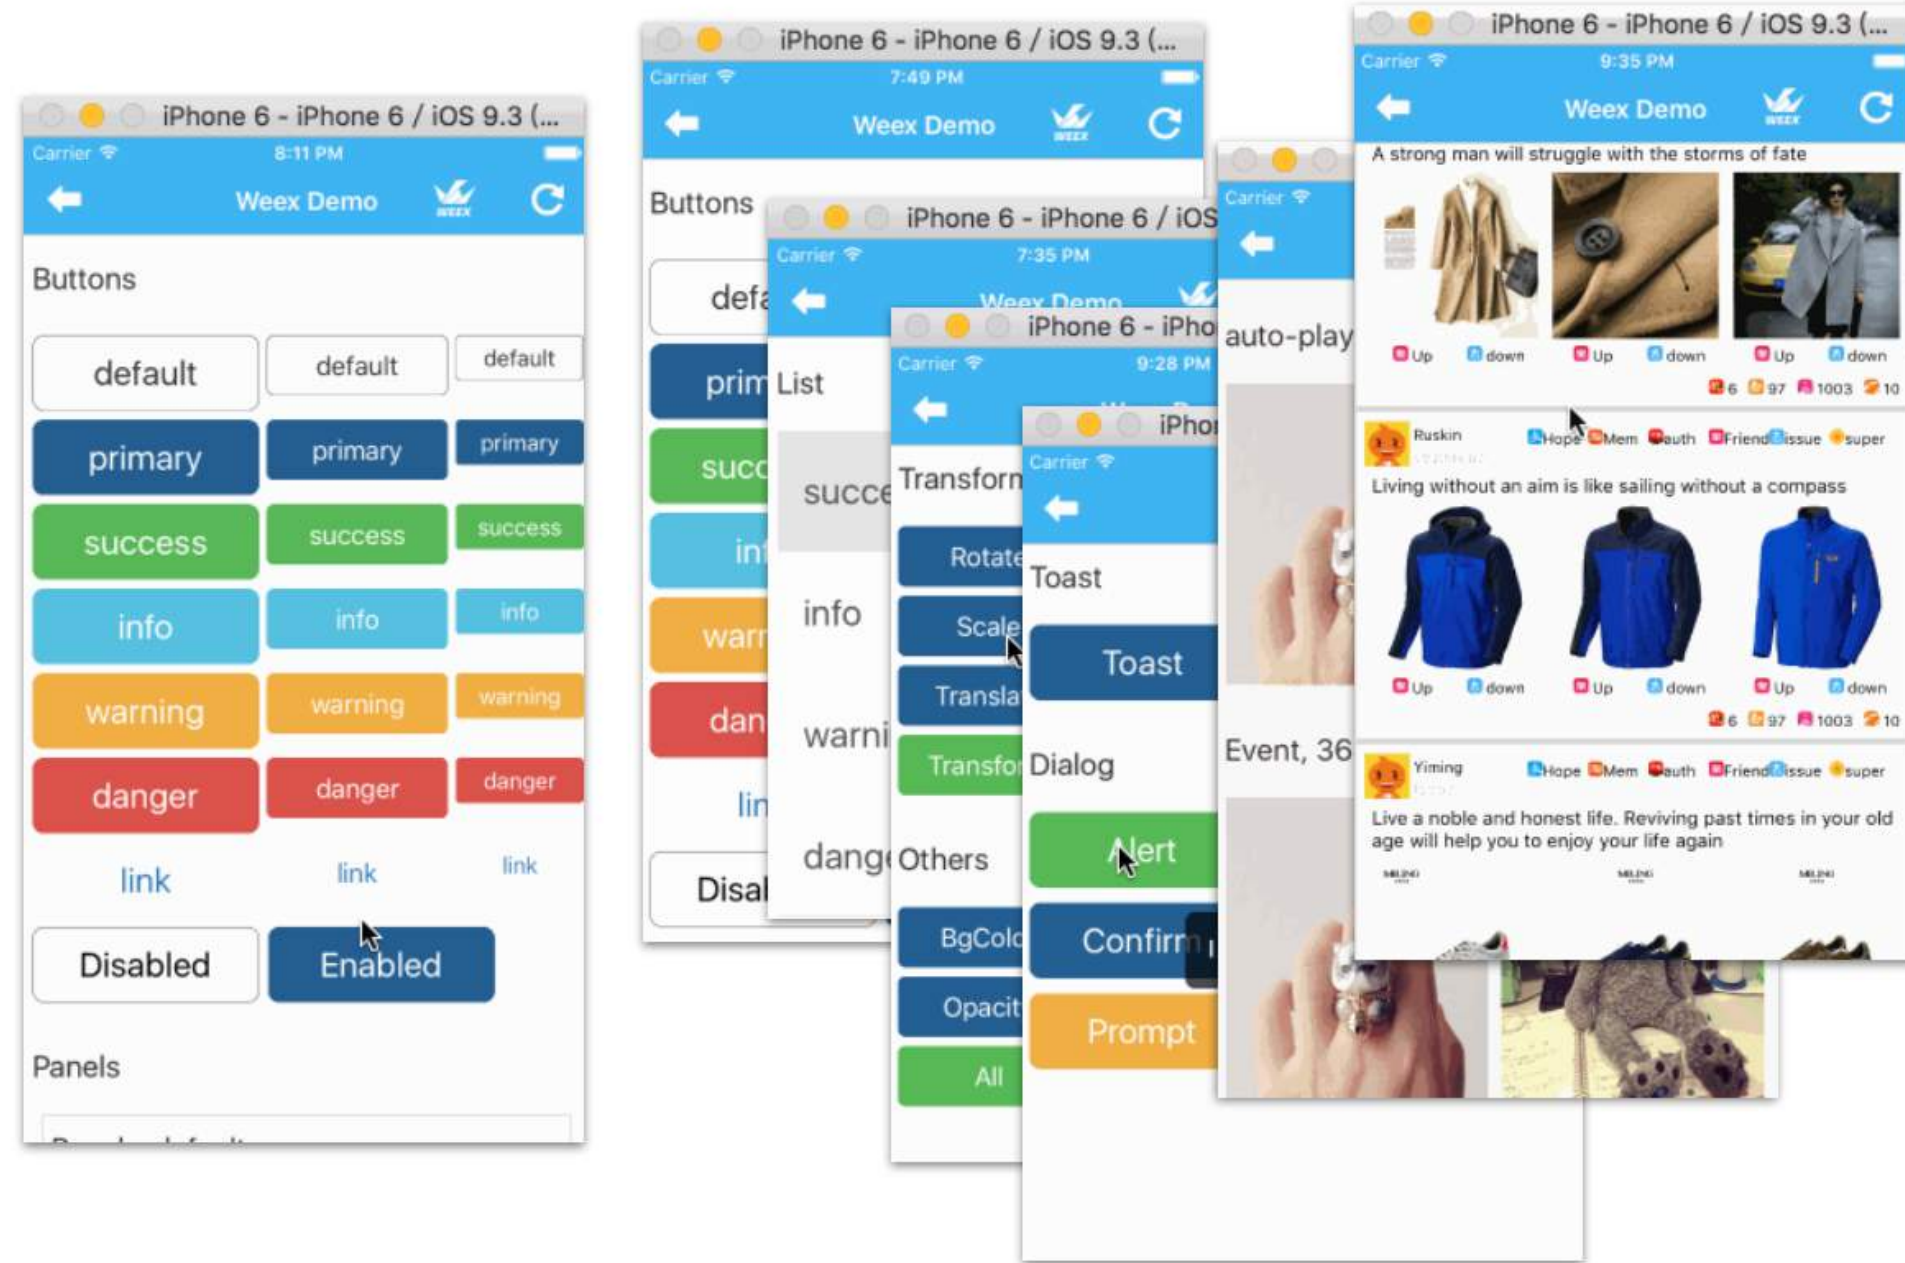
iPhone 6 - iPhone 6 / iOS 9.3 (...

Carrier 8:11 PM

Weex Demo

Buttons

default default default

primary primary primary

success success success

info info info

warning warning warning

danger danger danger

link link link

Disabled Enabled

Panels

iPhone 6 - iPhone 6 / iOS 9.3 (...

Carrier 7:49 PM

Weex Demo

Buttons

defa

prim

succ

in

warn

dan

lin

Disal

iPhone 6 - iPhone 6 / iOS

Carrier 7:35 PM

Weex Demo

List

succe

info

warni

dang

iPhone 6 - iPho

Carrier 9:28 PM

Transforn

Rotate

Scale

Transla

Transfo

Others

BgColo

Opacit

All

iPho

Carrier

Toast

Toast

Dialog

Alert

Confirm

Prompt

Carrier

auto-play

Event, 36

iPhone 6 - iPhone 6 / iOS 9.3 (...

Carrier 9:35 PM

Weex Demo

A strong man will struggle with the storms of fate

Up down Up down Up down

6 97 1003 10

Ruskin Hope Mem auth Friend issue super

Living without an aim is like sailing without a compass

Up down Up down Up down

6 97 1003 10

Yiming Hope Mem auth Friend issue super

Live a noble and honest life. Reviving past times in your old age will help you to enjoy your life again